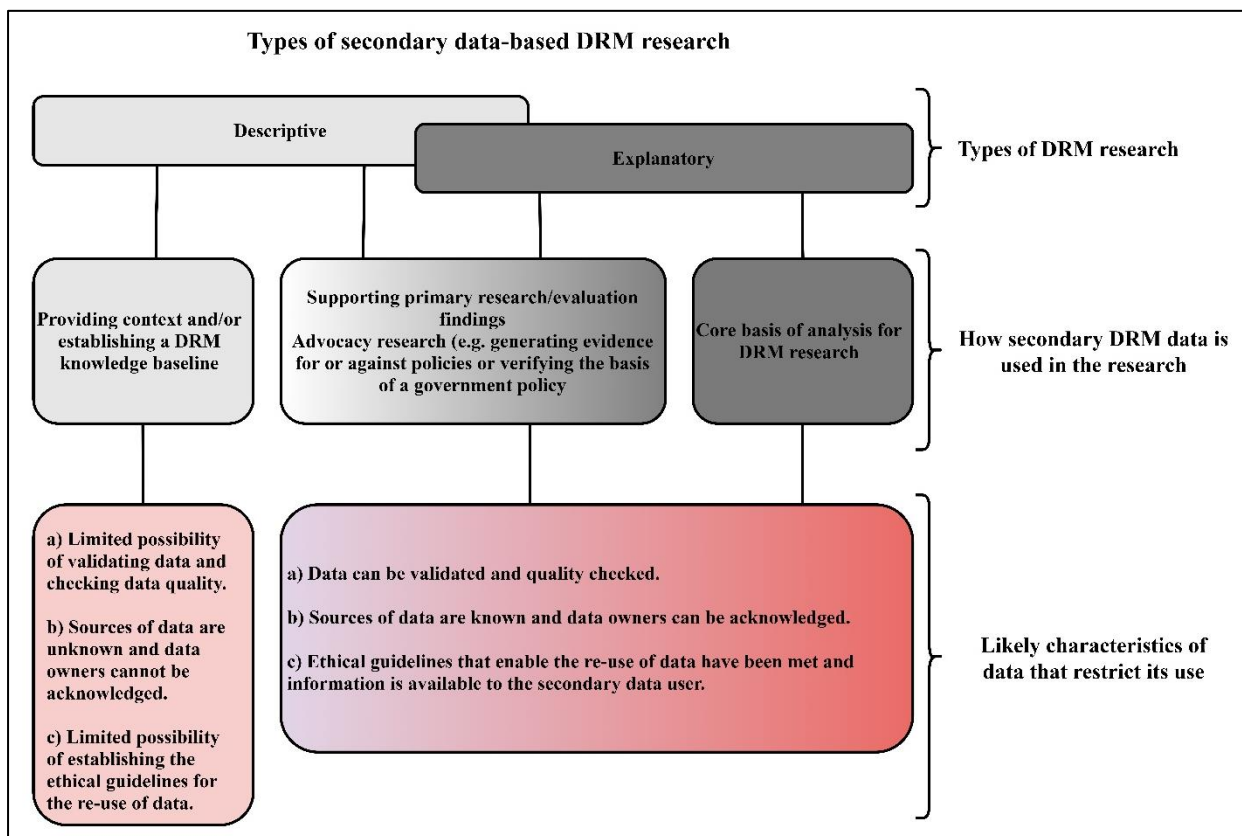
Types of secondary data-based DRM research

Descriptive

Explanatory

Types of DRM research

Providing context and/or establishing a DRM knowledge baseline

Supporting primary research/evaluation findings
Advocacy research (e.g. generating evidence for or against policies or verifying the basis of a government policy

Core basis of analysis for DRM research

How secondary DRM data is used in the research

a) Limited possibility of validating data and checking data quality.

b) Sources of data are unknown and data owners cannot be acknowledged.

c) Limited possibility of establishing the ethical guidelines for the re-use of data.

a) Data can be validated and quality checked.

b) Sources of data are known and data owners can be acknowledged.

c) Ethical guidelines that enable the re-use of data have been met and information is available to the secondary data user.

Likely characteristics of data that restrict its use